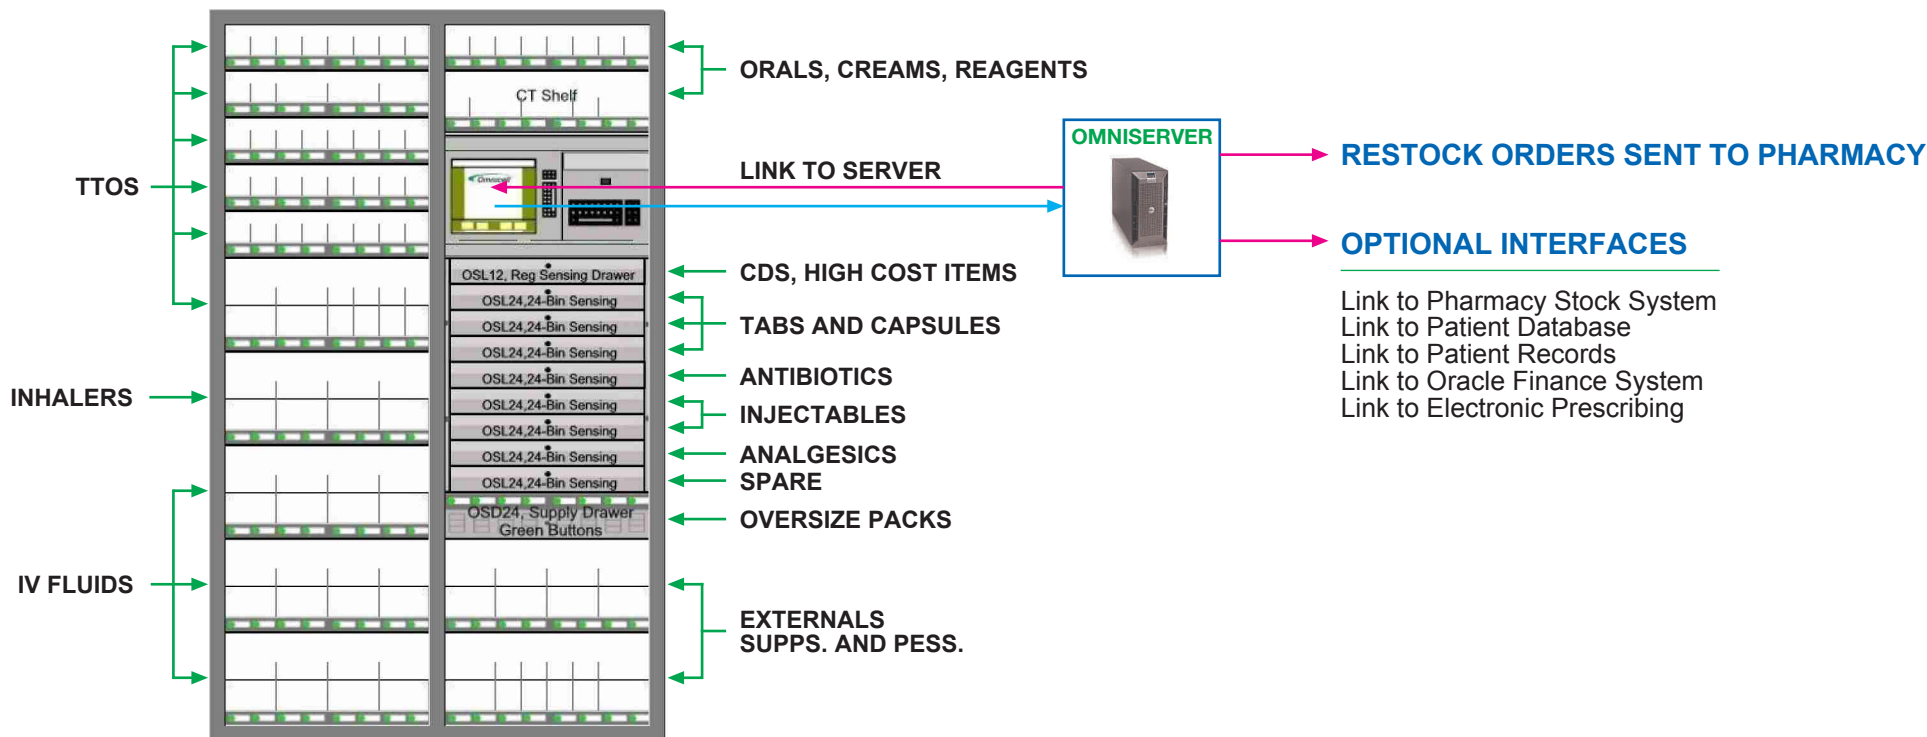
TTOS

INHALERS

IV FLUIDS

CT Shelf

Omnicell

OSL12, Reg Sensing Drawer
OSL24,24-Bin Sensing
OSL24,24-Bin Sensing
OSL24,24-Bin Sensing
OSL24,24-Bin Sensing
OSL24,24-Bin Sensing
OSL24,24-Bin Sensing
OSL24,24-Bin Sensing
OSL24,24-Bin Sensing
OSD24, Supply Drawer Green Buttons

ORALS, CREAMS, REAGENTS

LINK TO SERVER

CDS, HIGH COST ITEMS

TABS AND CAPSULES

ANTIBIOTICS

INJECTABLES

ANALGESICS

SPARE

OVERSIZE PACKS

EXTERNALS
SUPPS. AND PESS.

OMNISERVER

RESTOCK ORDERS SENT TO PHARMACY

OPTIONAL INTERFACES

Link to Pharmacy Stock System
Link to Patient Database
Link to Patient Records
Link to Oracle Finance System
Link to Electronic Prescribing